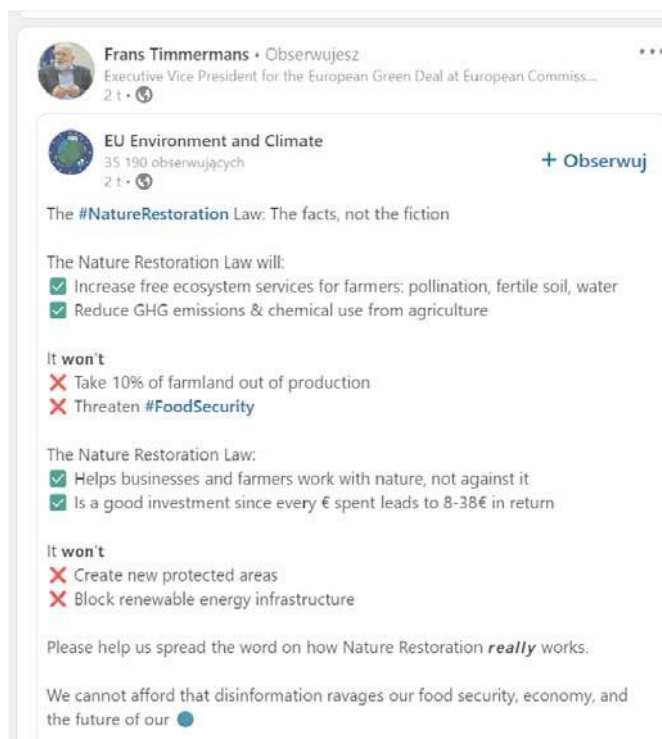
Frans Timmermans • Obserwujesz
Executive Vice President for the European Green Deal at European Commiss...
2 t •

•••

EU Environment and Climate
35 190 obserwujących
2 t •

+ Obserwuj

The #NatureRestoration Law: The facts, not the fiction

The Nature Restoration Law will:
✅ Increase free ecosystem services for farmers: pollination, fertile soil, water
✅ Reduce GHG emissions & chemical use from agriculture

It **won't**
❌ Take 10% of farmland out of production
❌ Threaten #FoodSecurity

The Nature Restoration Law:
✅ Helps businesses and farmers work with nature, not against it
✅ Is a good investment since every € spent leads to 8-38€ in return

It **won't**
❌ Create new protected areas
❌ Block renewable energy infrastructure

Please help us spread the word on how Nature Restoration ***really*** works.

We cannot afford that disinformation ravages our food security, economy, and the future of our